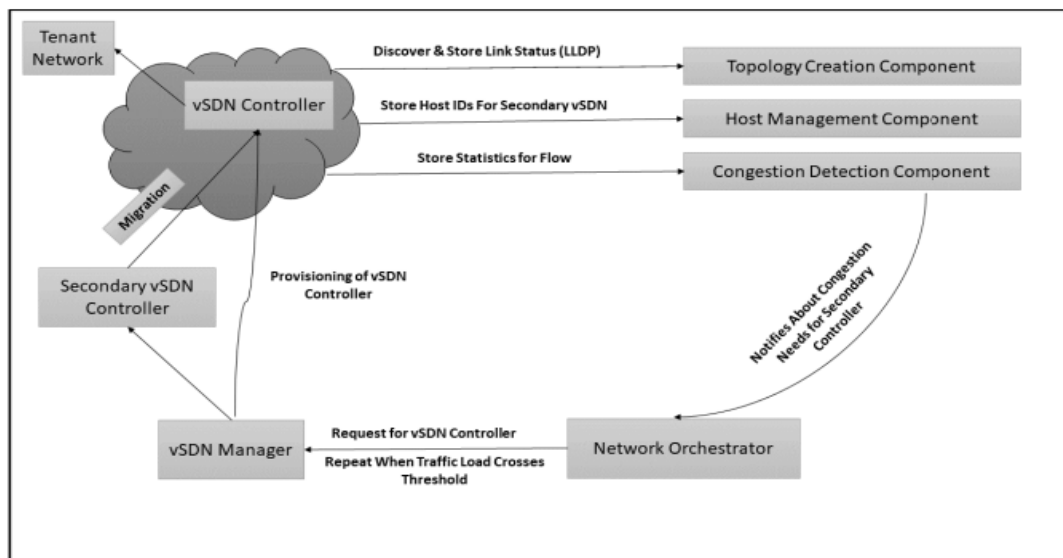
Tenant Network

vSDN Controller

Discover & Store Link Status (LLDP)

Topology Creation Component

Store Host IDs For Secondary vSDN

Host Management Component

Store Statistics for Flow

Congestion Detection Component

Migration

Secondary vSDN Controller

Provisioning of vSDN Controller

Notifies About Congestion Needs for Secondary Controller

vSDN Manager

Request for vSDN Controller

Repeat When Traffic Load Crosses Threshold

Network Orchestrator